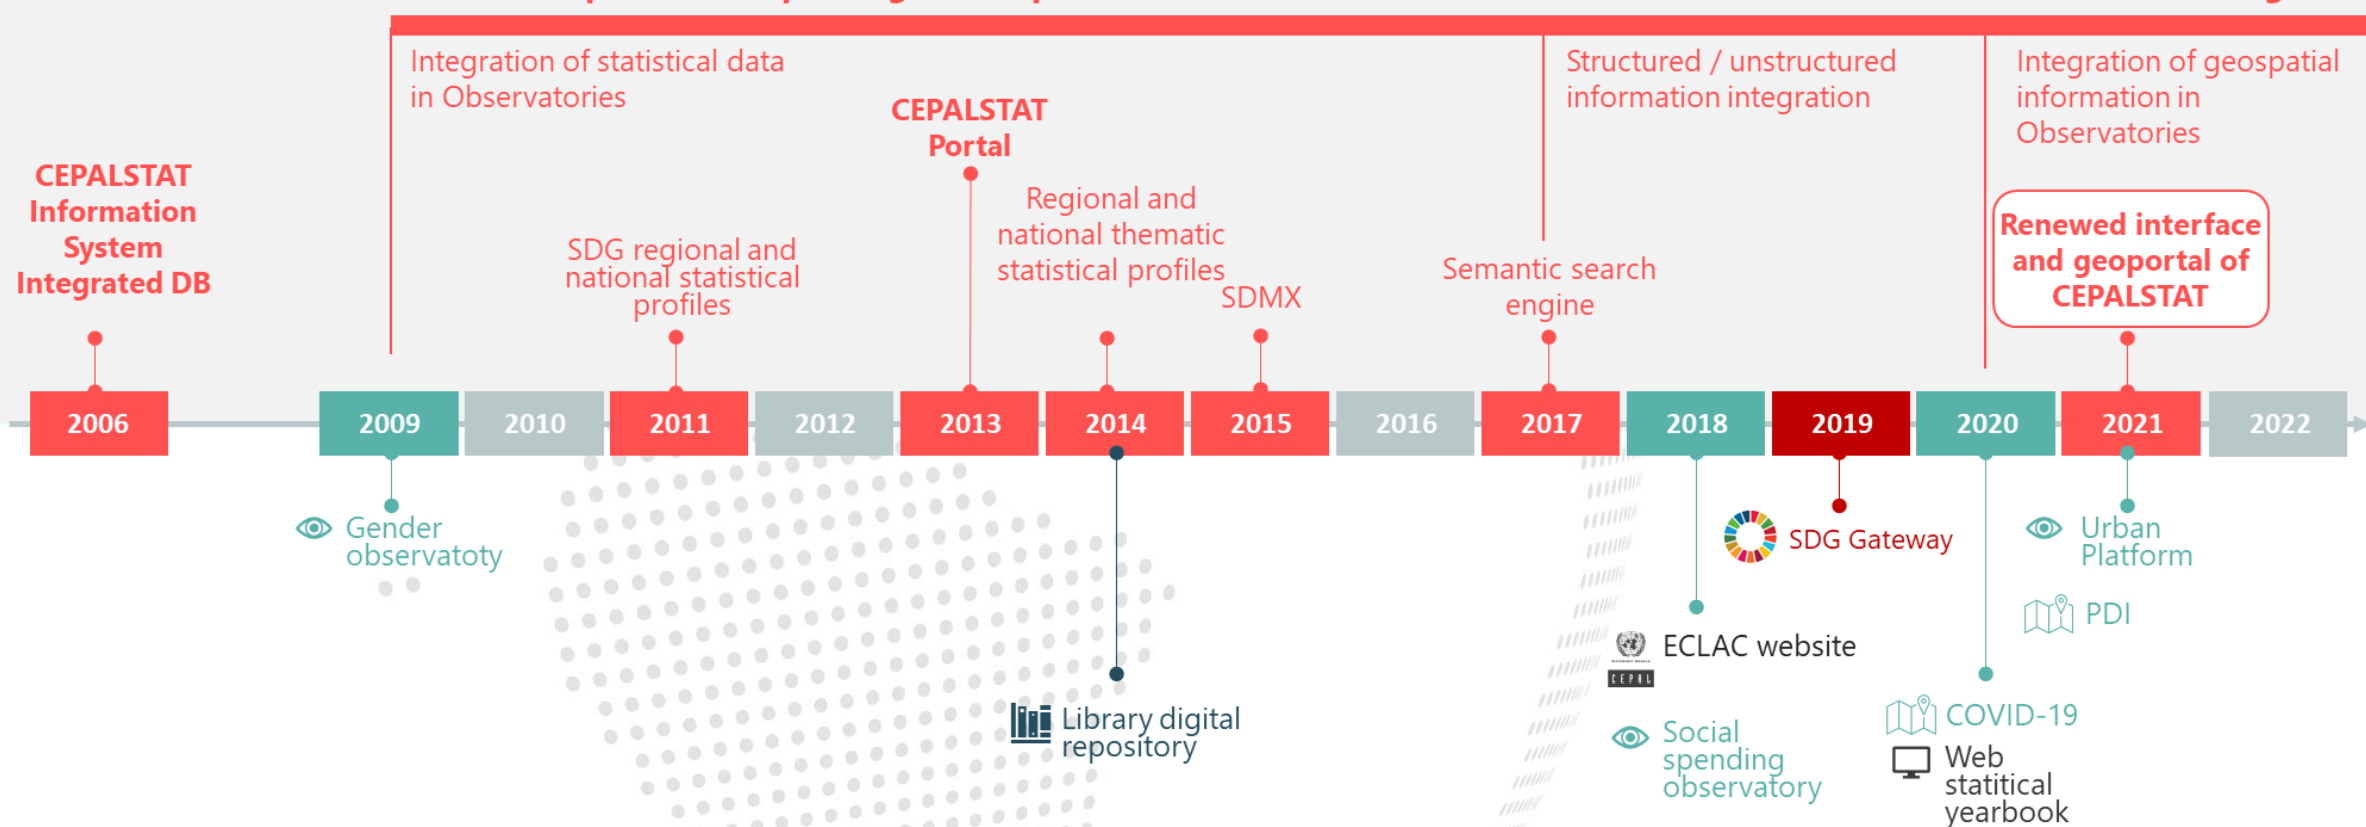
Integration of statistical data in Observatories

Structured / unstructured information integration

Integration of geospatial information in Observatories

CEPALSTAT Information System Integrated DB

CEPALSTAT Portal

SDG regional and national statistical profiles

Regional and national thematic statistical profiles

SDMX

Semantic search engine

Renewed interface and geoportal of CEPALSTAT

2006

2009

2010

2011

2012

2013

2014

2015

2016

2017

2018

2019

2020

2021

2022

Gender observatoty

Library digital repository

SDG Gateway

ECLAC website

CEPAL

Social spending observatory

Urban Platform

PDI

COVID-19

Web statitical yearbook